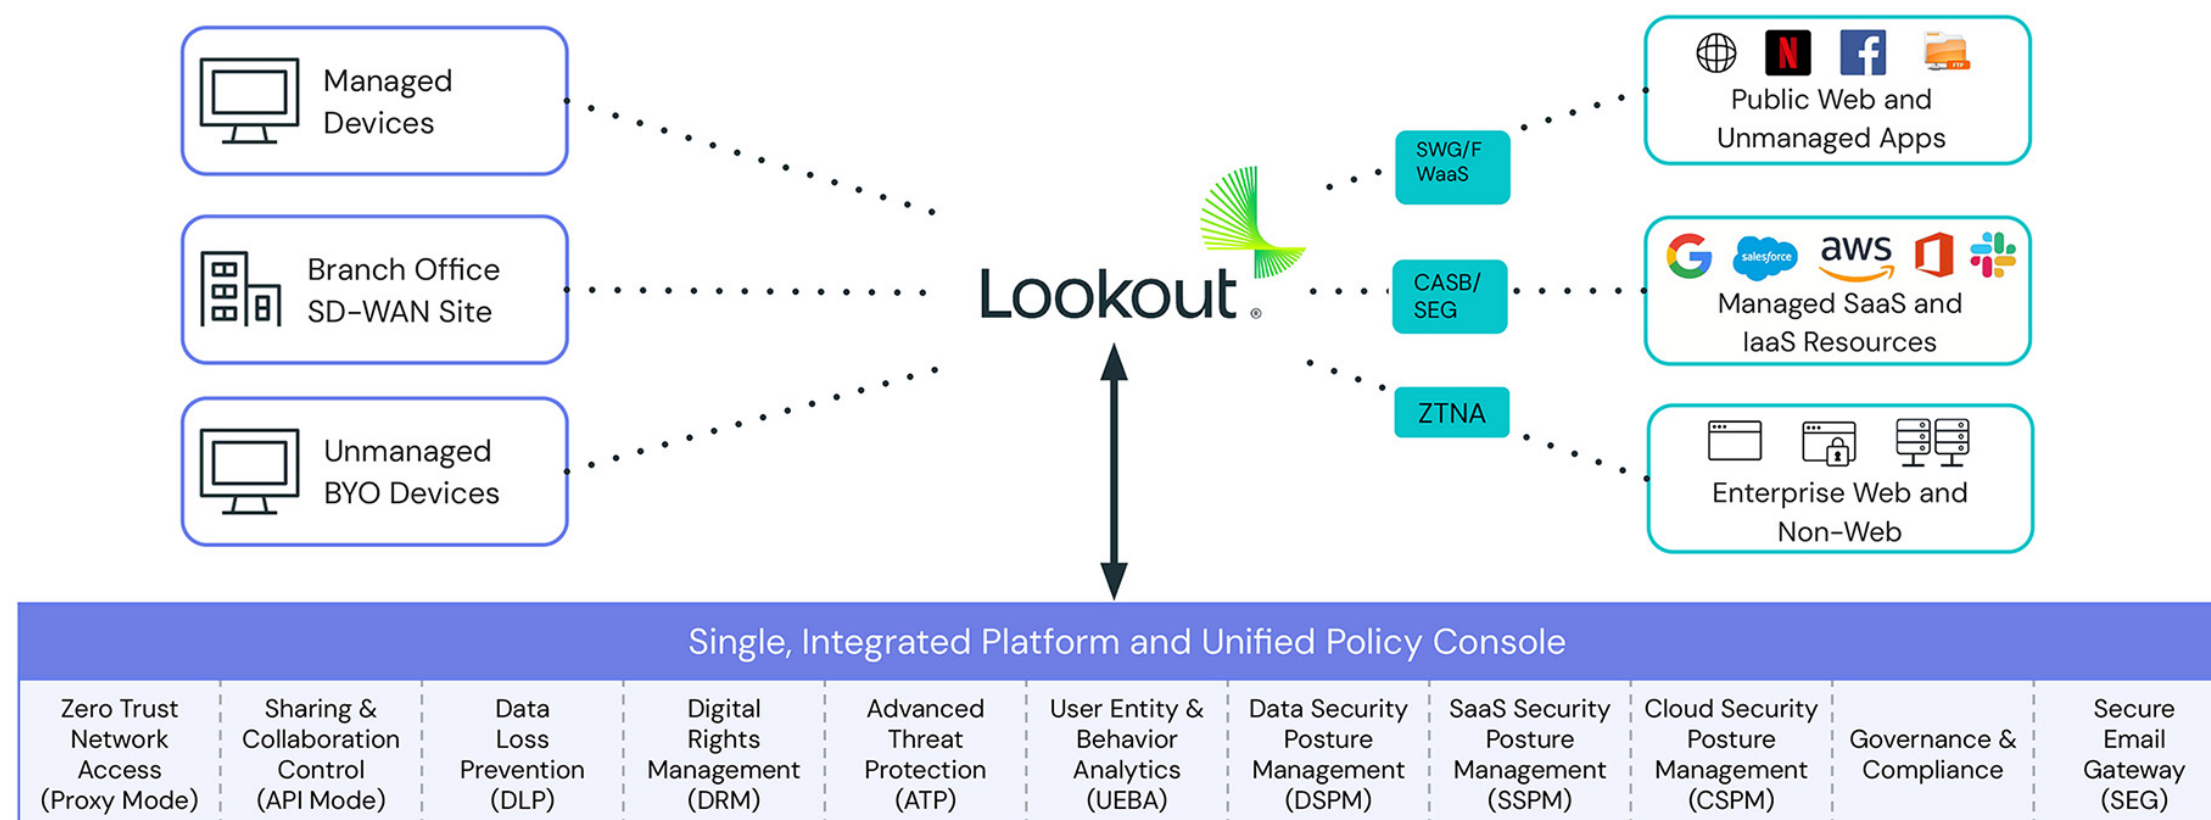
Managed Devices

Branch Office SD-WAN Site

Unmanaged BYO Devices

Lookout

SWG/F WaaS

CASB/ SEG

ZTNA

FTP

Public Web and Unmanaged Apps

salesforce

aws

Managed SaaS and IaaS Resources

Enterprise Web and Non-Web

Single, Integrated Platform and Unified Policy Console

| Zero Trust Network Access (Proxy Mode) | Sharing & Collaboration Control (API Mode) | Data Loss Prevention (DLP) | Digital Rights Management (DRM) | Advanced Threat Protection (ATP) | User Entity & Behavior Analytics (UEBA) | Data Security Posture Management (DSPM) | SaaS Security Posture Management (SSPM) | Cloud Security Posture Management (CSPM) | Governance & Compliance | Secure Email Gateway (SEG) |
|---|---|---|---|---|---|---|---|---|---|---|